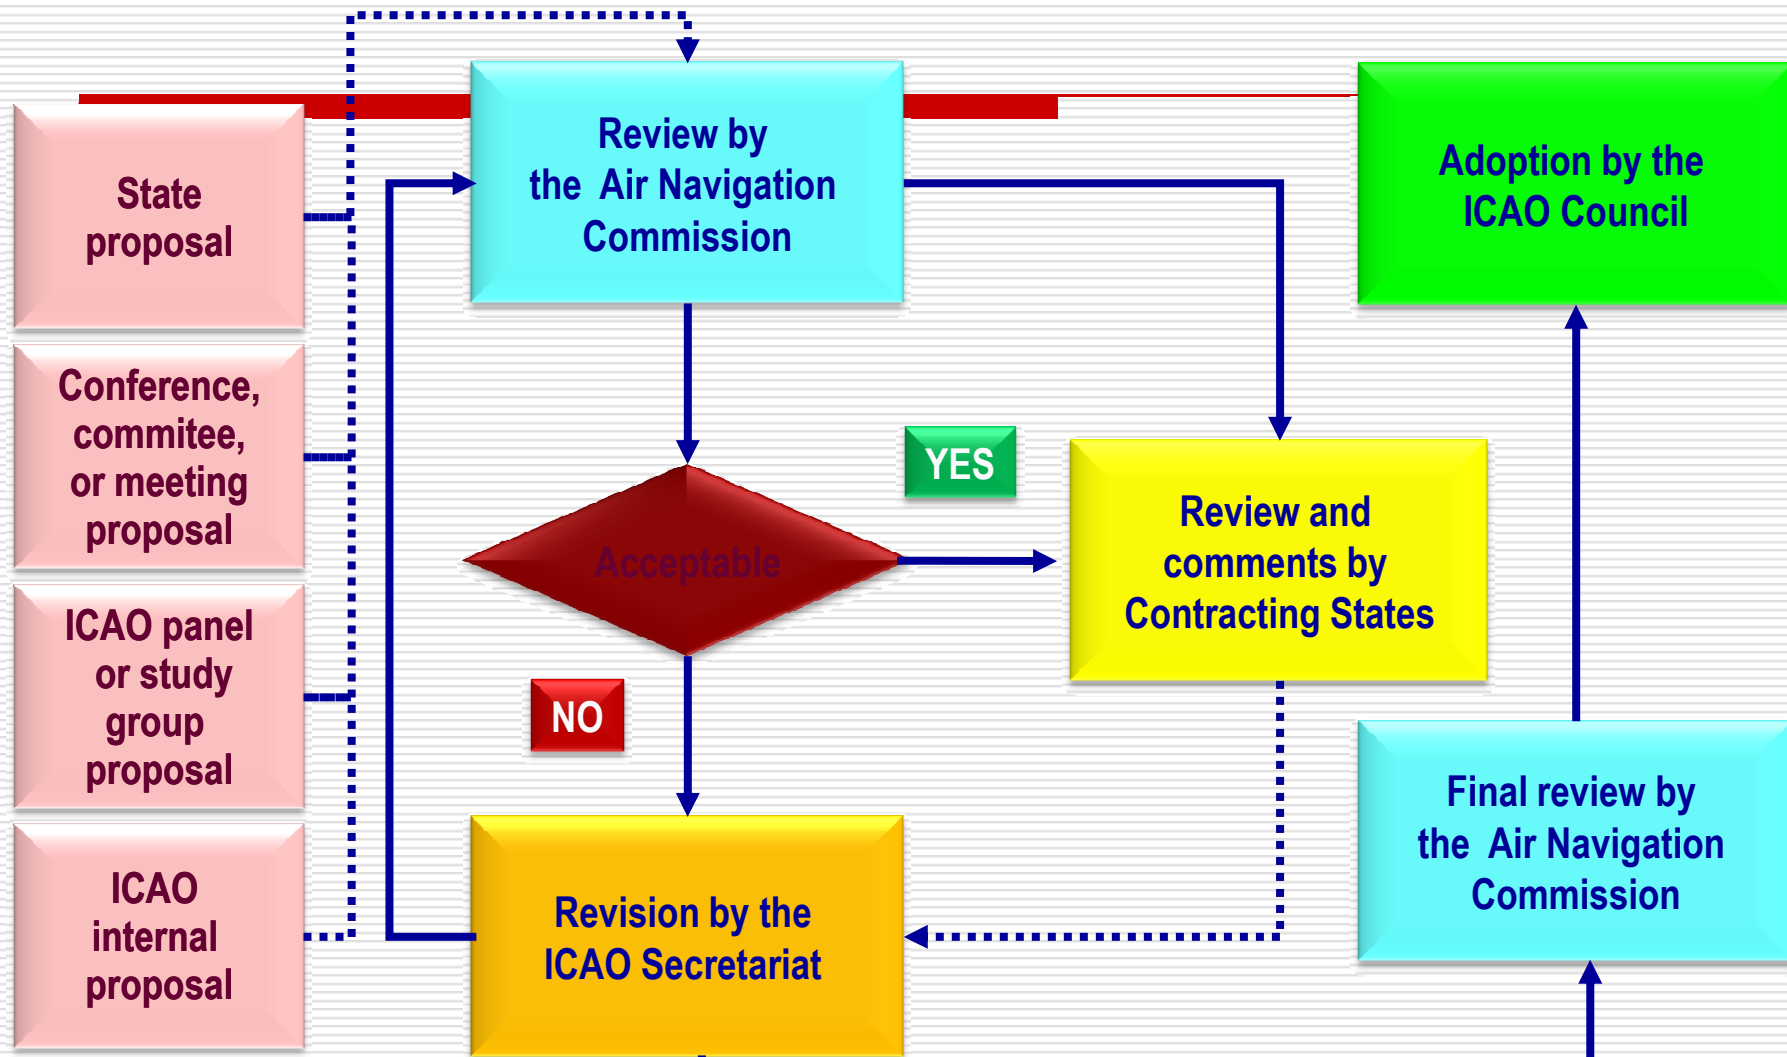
State proposal

Conference, commitee, or meeting proposal

ICAO panel or study group proposal

ICAO internal proposal

Review by the Air Navigation Commission

Acceptable

YES

NO

Revision by the ICAO Secretariat

Review and comments by Contracting States

Adoption by the ICAO Council

Final review by the Air Navigation Commission